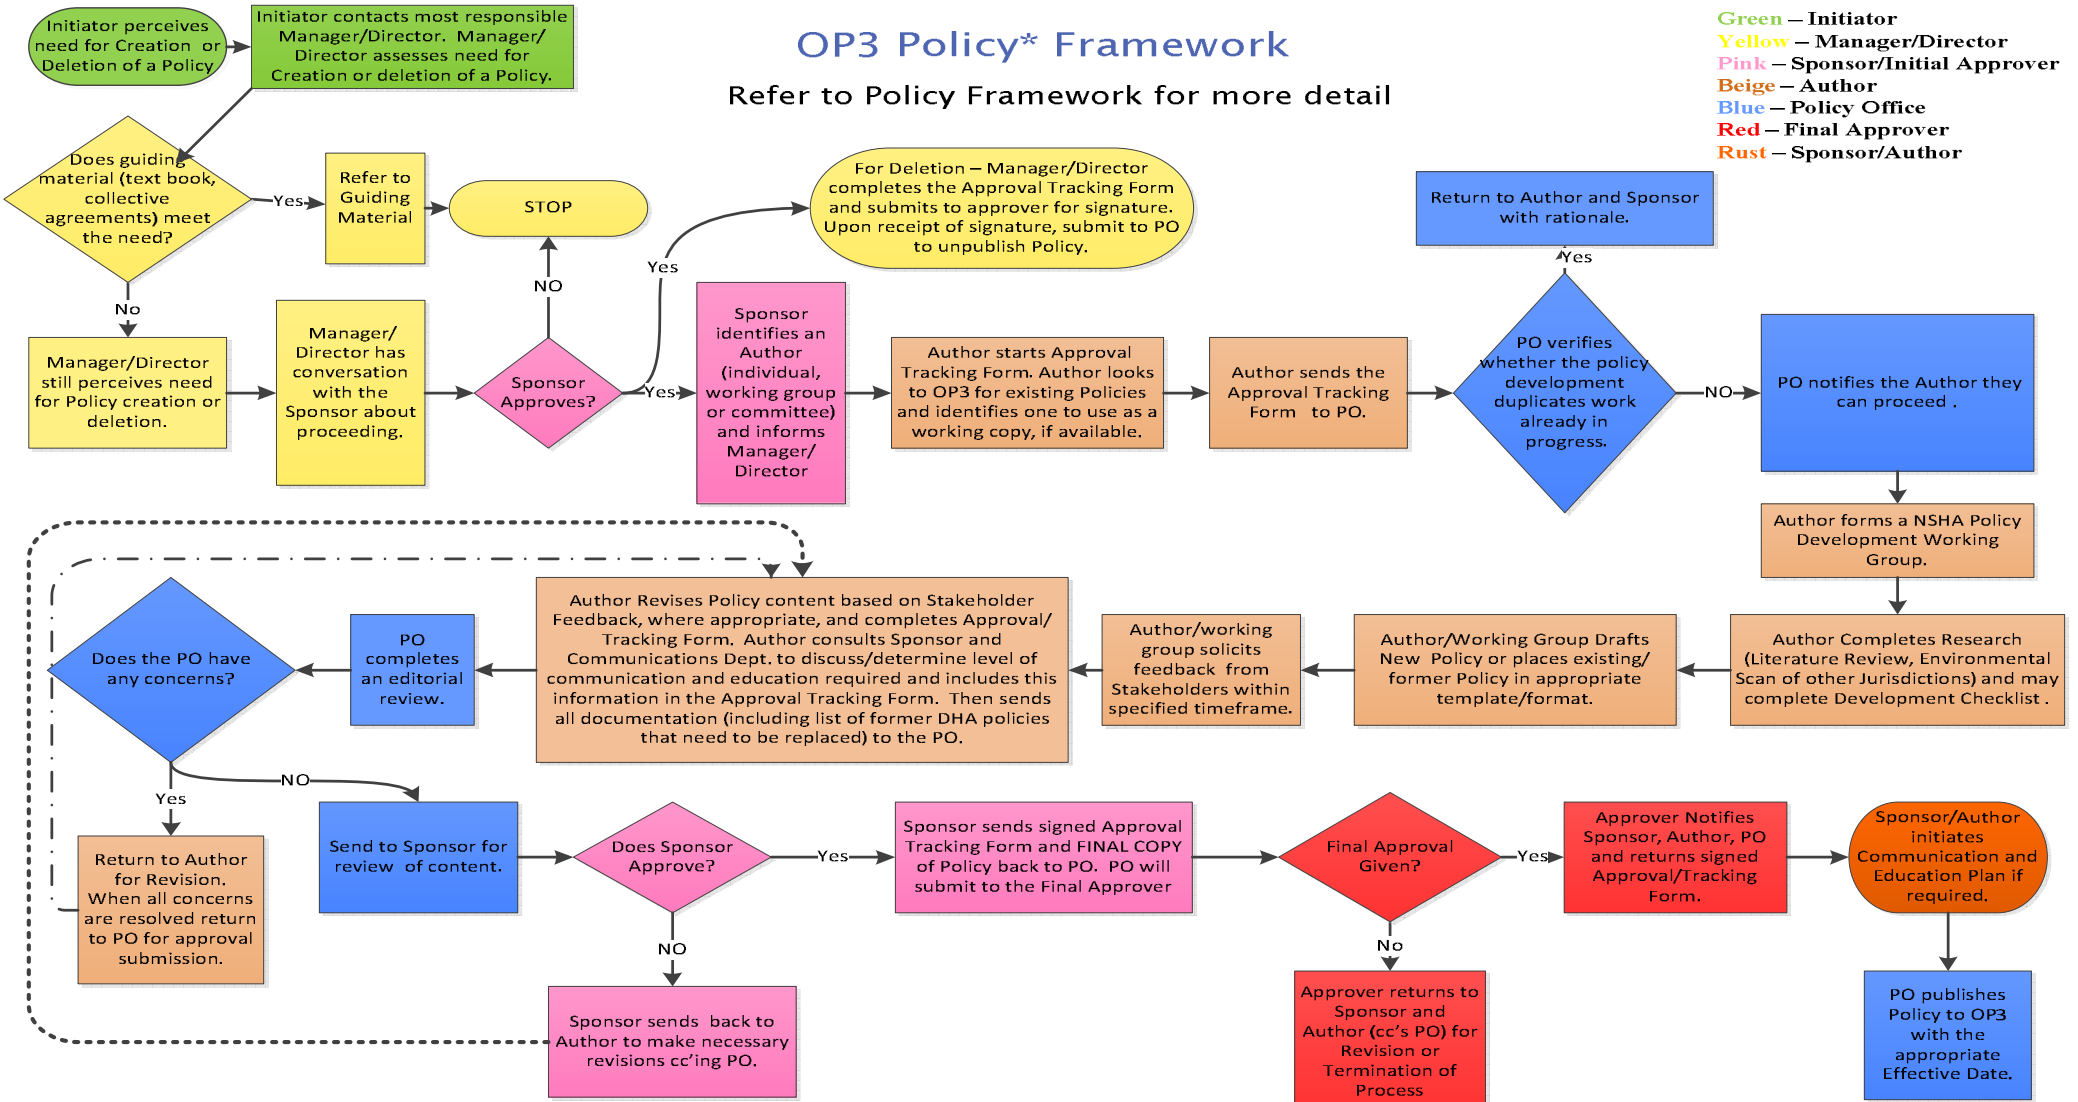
OP3 Policy* Framework

Refer to Policy Framework for more detail

Green – Initiator
Yellow – Manager/Director
Pink – Sponsor/Initial Approver
Beige – Author
Blue – Policy Office
Red – Final Approver
Rust – Sponsor/Author

Initiator perceives need for Creation or Deletion of a Policy

Initiator contacts most responsible Manager/Director. Manager/ Director assesses need for Creation or deletion of a Policy.

Does guiding material (text book, collective agreements) meet the need?

Yes

Refer to Guiding Material

STOP

No

Manager/Director still perceives need for Policy creation or deletion.

Manager/ Director has conversation with the Sponsor about proceeding.

Sponsor Approves?

NO

Yes

For Deletion – Manager/Director completes the Approval Tracking Form and submits to approver for signature. Upon receipt of signature, submit to PO to unpublish Policy.

Yes

Sponsor identifies an Author (individual, working group or committee) and informs Manager/ Director

Author starts Approval Tracking Form. Author looks to OP3 for existing Policies and identifies one to use as a working copy, if available.

Author sends the Approval Tracking Form to PO.

PO verifies whether the policy development duplicates work already in progress.

Yes

Return to Author and Sponsor with rationale.

NO

PO notifies the Author they can proceed .

Author forms a NSHA Policy Development Working Group.

Author Completes Research (Literature Review, Environmental Scan of other Jurisdictions) and may complete Development Checklist .

Author/Working Group Drafts New Policy or places existing/ former Policy in appropriate template/format.

Author/working group solicits feedback from Stakeholders within specified timeframe.

Author Revises Policy content based on Stakeholder Feedback, where appropriate, and completes Approval/ Tracking Form. Author consults Sponsor and Communications Dept. to discuss/determine level of communication and education required and includes this information in the Approval Tracking Form. Then sends all documentation (including list of former DHA policies that need to be replaced) to the PO.

PO completes an editorial review.

Does the PO have any concerns?

Yes

Return to Author for Revision. When all concerns are resolved return to PO for approval submission.

NO

Send to Sponsor for review of content.

Does Sponsor Approve?

NO

Sponsor sends back to Author to make necessary revisions cc'ing PO.

Yes

Sponsor sends signed Approval Tracking Form and FINAL COPY of Policy back to PO. PO will submit to the Final Approver

Final Approval Given?

No

Approver returns to Sponsor and Author (cc's PO) for Revision or Termination of Process

Yes

Approver Notifies Sponsor, Author, PO and returns signed Approval/Tracking Form.

Sponsor/Author initiates Communication and Education Plan if required.

PO publishes Policy to OP3 with the appropriate Effective Date.